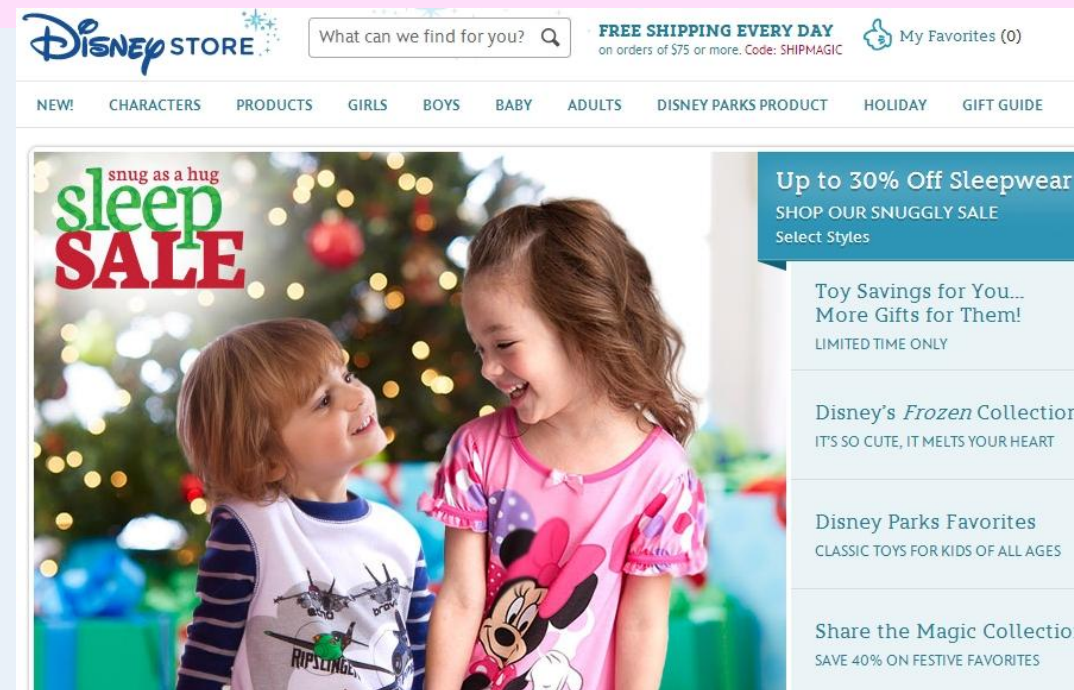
Disney STORE

What can we find for you?

FREE SHIPPING EVERY DAY
on orders of $75 or more. Code: SHIPMAGIC

My Favorites (0)

NEW! CHARACTERS PRODUCTS GIRLS BOYS BABY ADULTS DISNEY PARKS PRODUCT HOLIDAY GIFT GUIDE

snug as a hug
sleep
SALE

Up to 30% Off Sleepwear
SHOP OUR SNUGGLY SALE
Select Styles

Toy Savings for You... More Gifts for Them!
LIMITED TIME ONLY

Disney's *Frozen* Collection
IT'S SO CUTE, IT MELTS YOUR HEART

Disney Parks Favorites
CLASSIC TOYS FOR KIDS OF ALL AGES

Share the Magic Collectio
SAVE 40% ON FESTIVE FAVORITES

RIPSLINGER
bravo
echo